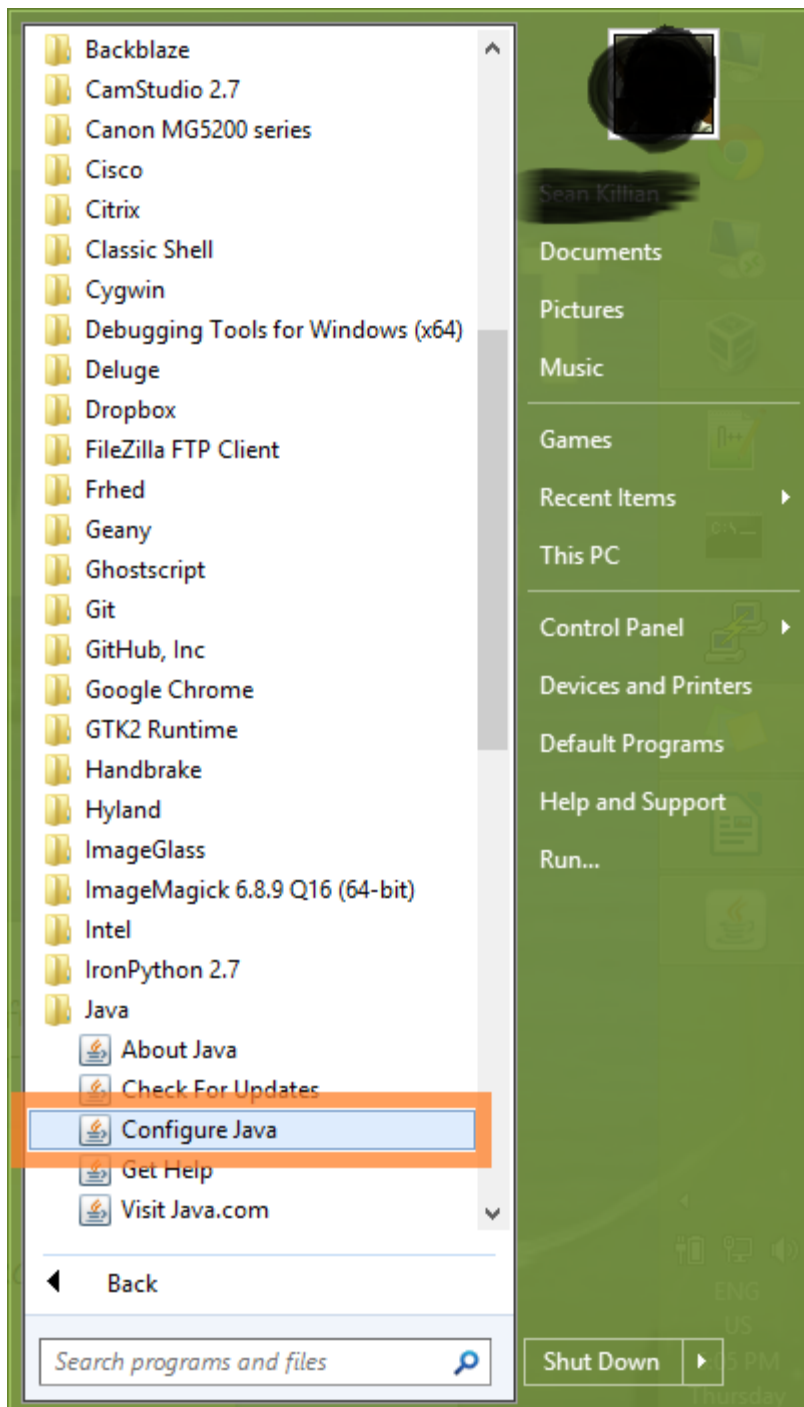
Backblaze
CamStudio 2.7
Canon MG5200 series
Cisco
Citrix
Classic Shell
Cygwin
Debugging Tools for Windows (x64)
Deluge
Dropbox
FileZilla FTP Client
Frhed
Geany
Ghostscript
Git
GitHub, Inc
Google Chrome
GTK2 Runtime
Handbrake
Hyland
ImageGlass
ImageMagick 6.8.9 Q16 (64-bit)
Intel
IronPython 2.7
Java
About Java
Check For Updates
Configure Java
Get Help
Visit Java.com

Back

Search programs and files

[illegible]

Documents
Pictures
Music

Games
Recent Items
This PC

Control Panel
Devices and Printers
Default Programs
Help and Support
Run...

Shut Down

ENG
US
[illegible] PM
Thursday